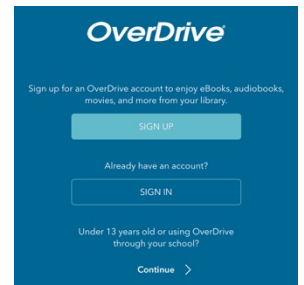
OverDrive

Sign up for an OverDrive account to enjoy eBooks, audiobooks, movies, and more from your library.

SIGN UP

Already have an account?

SIGN IN

Under 13 years old or using OverDrive through your school?

Continue >